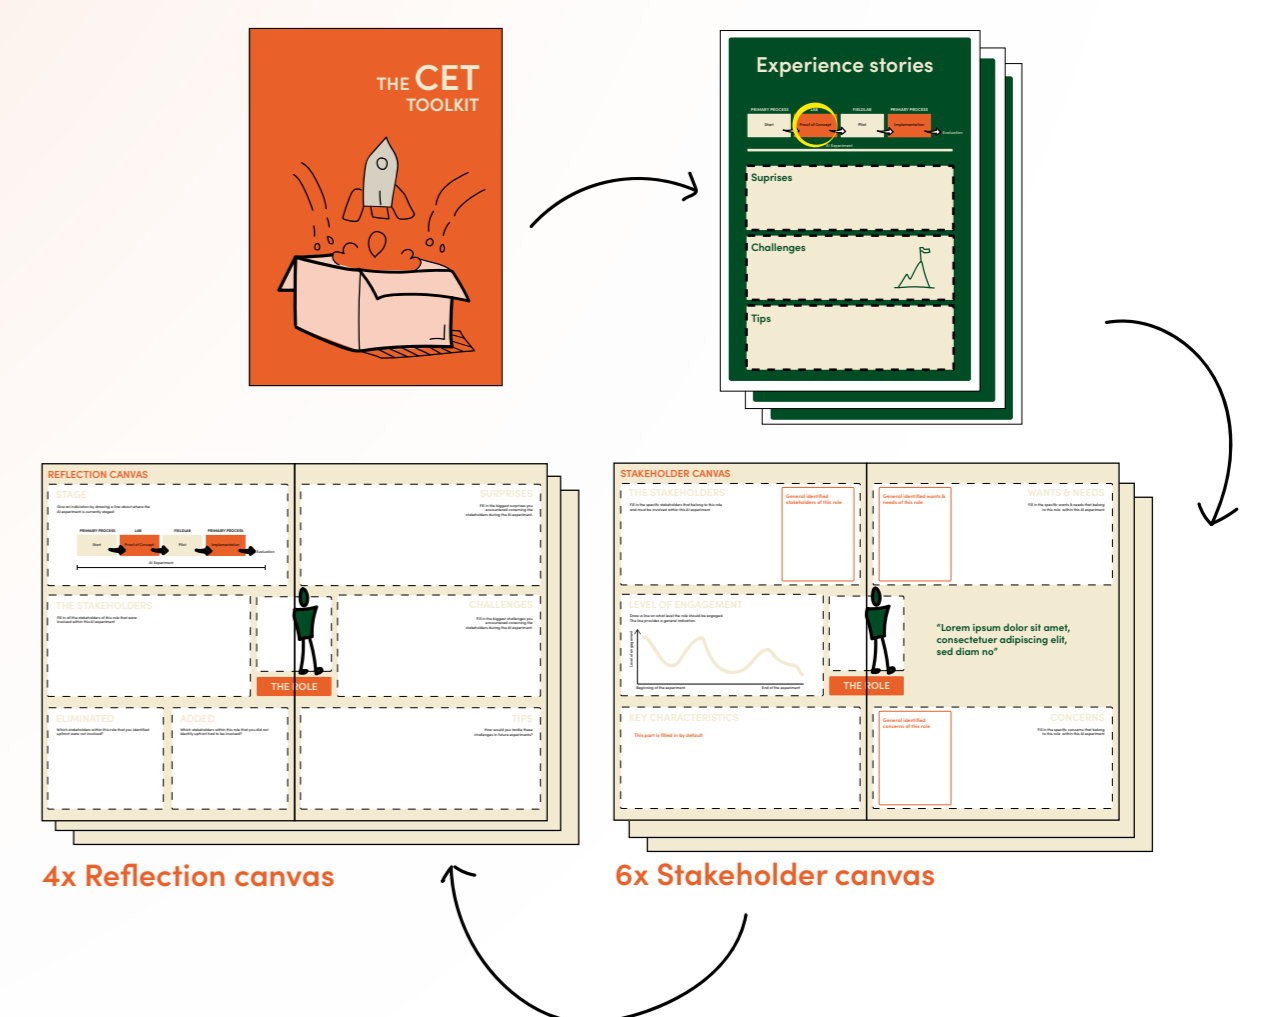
THE CET TOOLKIT

Experience stories

PRIMARY PROCESS LAB FIELDLAB PRIMARY PROCESS

Start Proof of Concept Pilot Implementation Evaluation

AI Experiment

Suprises

Challenges

Tips

REFLECTION CANVAS

STAGE

PRIMARY PROCESS LAB FIELDLAB PRIMARY PROCESS

Start Proof of Concept Pilot Implementation Evaluation

AI Experiment

SURPRISES

THE STAKEHOLDERS

CHALLENGES

THE ROLE

ELIMINATED

ADDED

TIPS

STAKEHOLDER CANVAS

THE STAKEHOLDERS

General identified stakeholders of this role

General identified wants & needs of this role

WANTS & NEEDS

LEVEL OF ENGAGEMENT

THE ROLE

"Lorem ipsum dolor sit amet, consectetuer adipiscing elit, sed diam no"

KEY CHARACTERISTICS

This part is filled in by default

General identified concerns of this role

CONCERNS

4x Reflection canvas

6x Stakeholder canvas